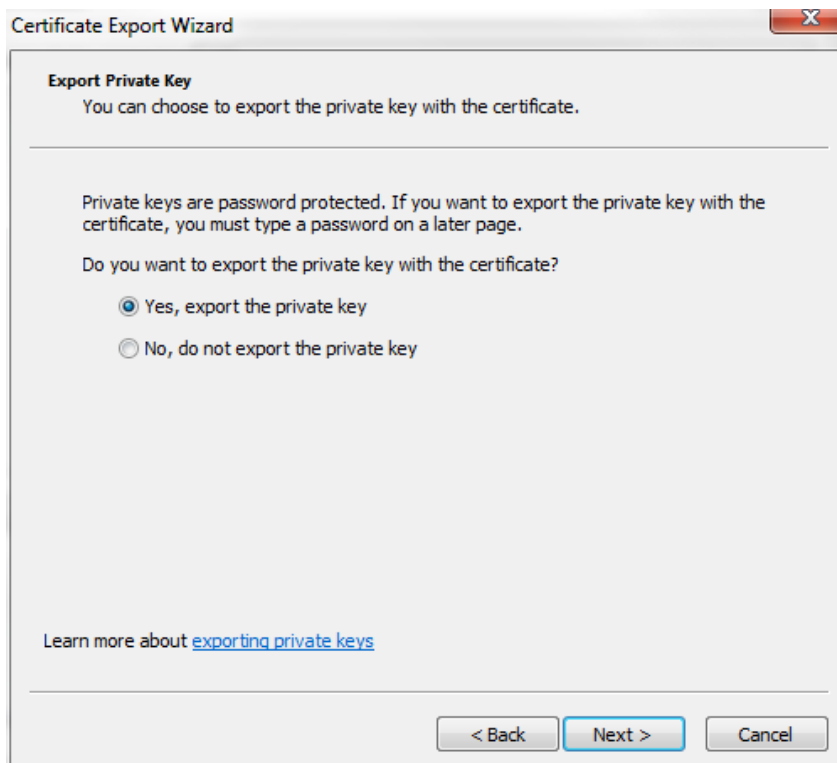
Certificate Export Wizard

X

Export Private Key
You can choose to export the private key with the certificate.

Private keys are password protected. If you want to export the private key with the certificate, you must type a password on a later page.

Do you want to export the private key with the certificate?

Yes, export the private key

No, do not export the private key

Learn more about exporting private keys

< Back

Next >

Cancel